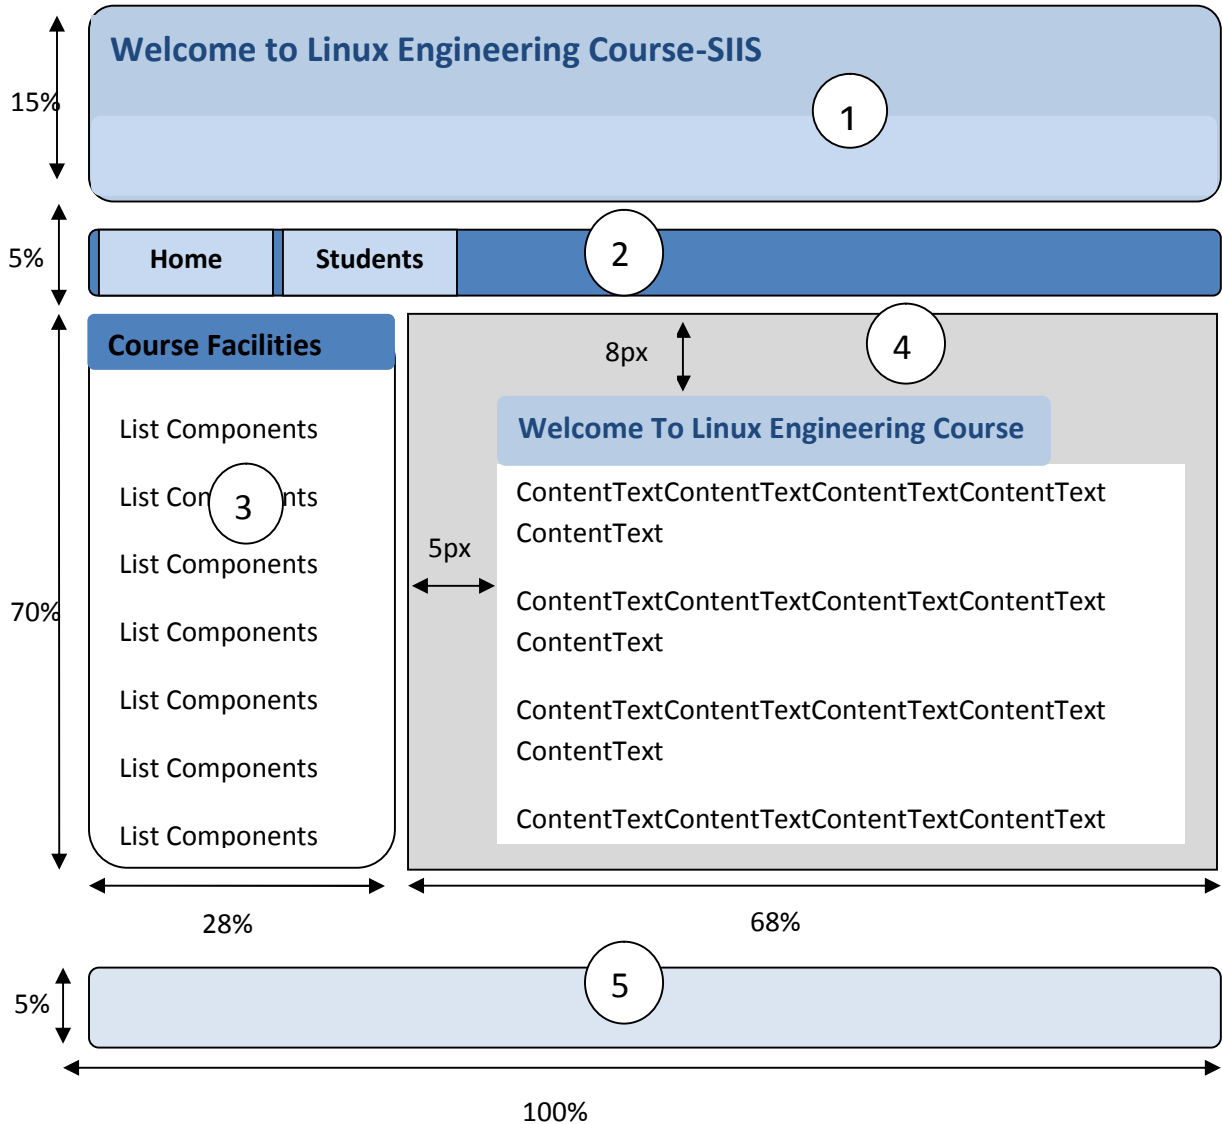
15%

Welcome to Linux Engineering Course-SIIS

1

5%

Home

Students

2

70%

Course Facilities

List Components

List Con 3 nts

List Components

List Components

List Components

List Components

List Components

8px

4

5px

Welcome To Linux Engineering Course

ContentTextContentTextContentTextContentText ContentText

ContentTextContentTextContentTextContentText ContentText

ContentTextContentTextContentTextContentText ContentText

ContentTextContentTextContentTextContentText

28%

68%

5%

5

100%